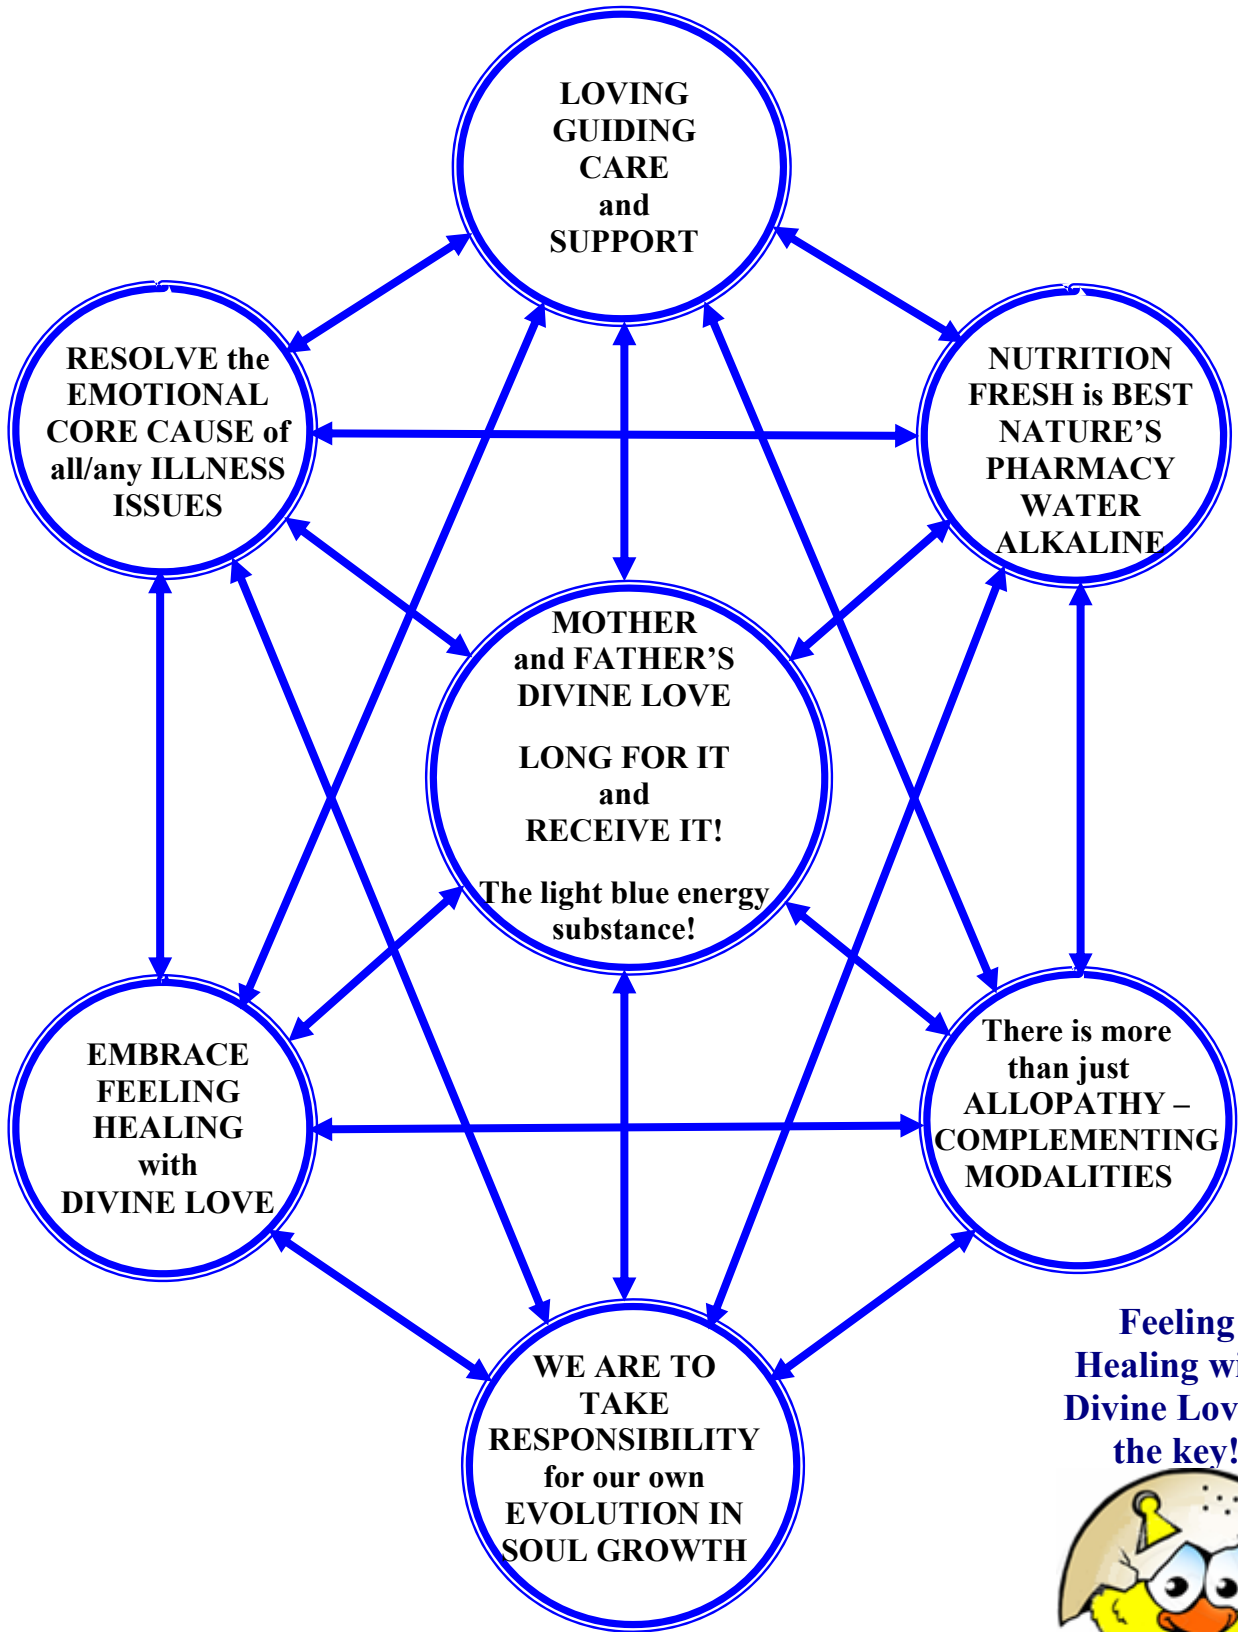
LOVING GUIDING CARE and SUPPORT

RESOLVE the EMOTIONAL CORE CAUSE of all/any ILLNESS ISSUES

NUTRITION FRESH is BEST NATURE'S PHARMACY WATER ALKALINE

MOTHER and FATHER'S DIVINE LOVE

LONG FOR IT and RECEIVE IT!

The light blue energy substance!

EMBRACE FEELING HEALING with DIVINE LOVE

There is more than just ALLOPATHY – COMPLEMENTING MODALITIES

WE ARE TO TAKE RESPONSIBILITY for our own EVOLUTION IN SOUL GROWTH

Feeling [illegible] Healing wi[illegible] Divine Lov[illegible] the key!